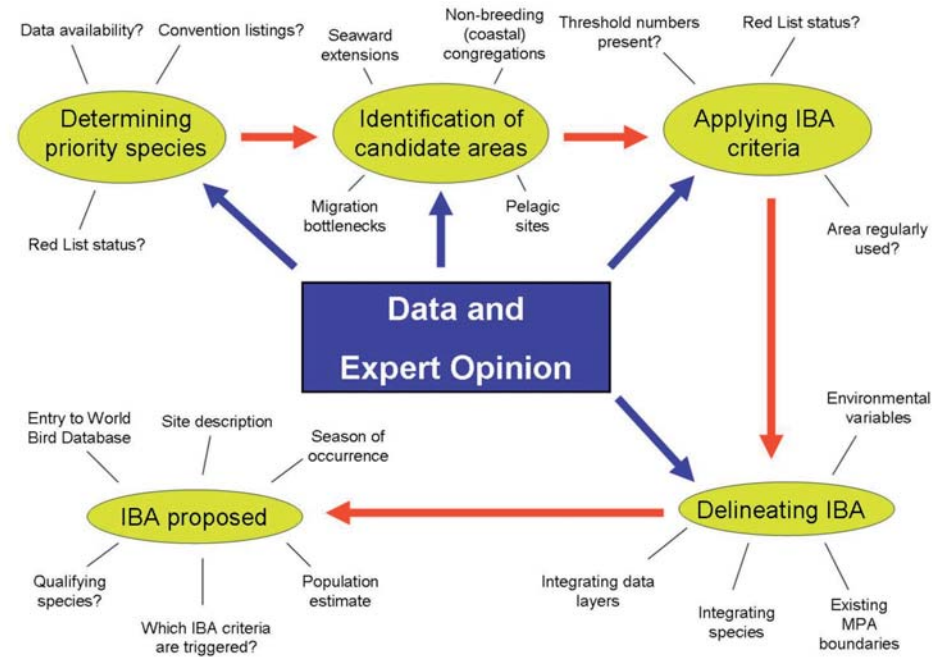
Data availability?

Convention listings?

Determining priority species

Red List status?

Seaward extensions

Non-breeding (coastal) congregations

Identification of candidate areas

Migration bottlenecks

Pelagic sites

Threshold numbers present?

Red List status?

Applying IBA criteria

Area regularly used?

Data and Expert Opinion

Entry to World Bird Database

Site description

Season of occurrence

IBA proposed

Qualifying species?

Which IBA criteria are triggered?

Population estimate

Environmental variables

Delineating IBA

Integrating data layers

Integrating species

Existing MPA boundaries